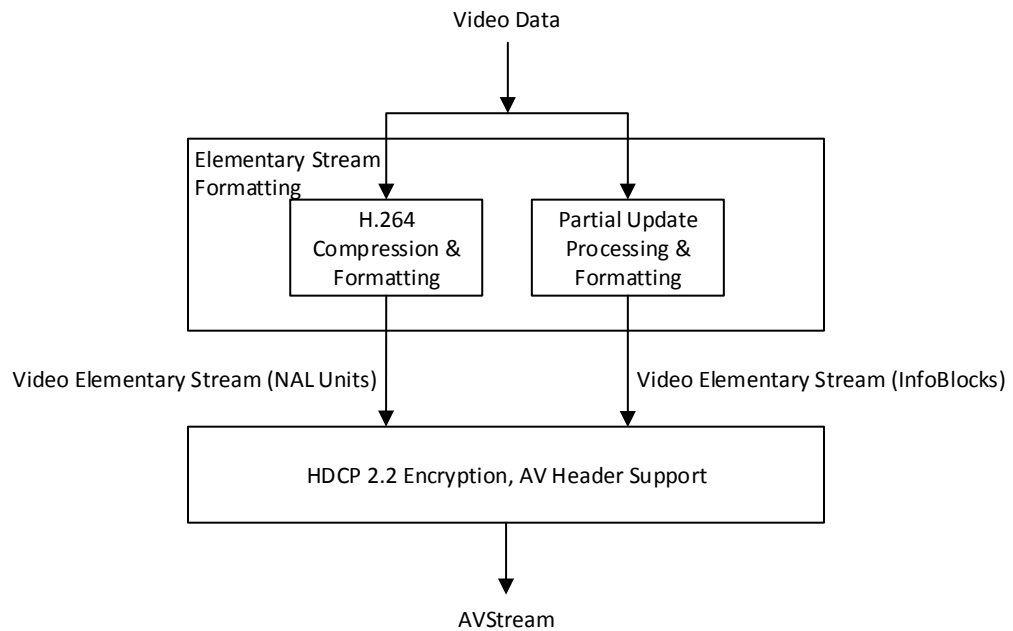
Video Data

Elementary Stream Formatting

H.264 Compression & Formatting

Partial Update Processing & Formatting

Video Elementary Stream (NAL Units)

Video Elementary Stream (InfoBlocks)

HDCP 2.2 Encryption, AV Header Support

AVStream